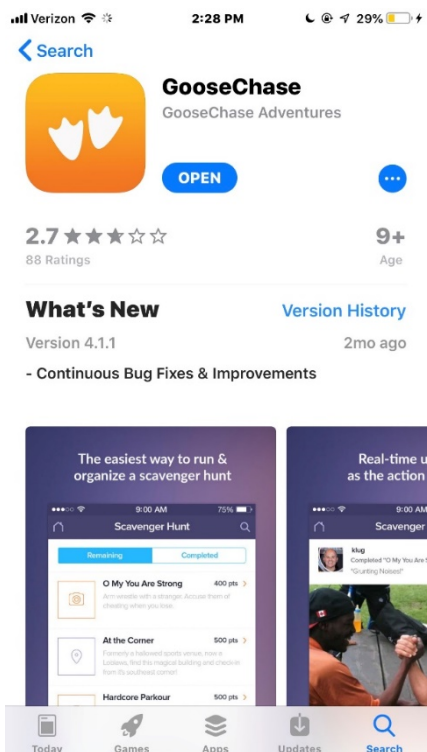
Verizon 2:28 PM 29%

Search

GooseChase

GooseChase Adventures

OPEN

2.7 ★★★☆☆

88 Ratings

9+

Age

What's New

Version History

Version 4.1.1

2mo ago

- Continuous Bug Fixes & Improvements

The easiest way to run & organize a scavenger hunt

9:00 AM 75%

Scavenger Hunt

Remaining

Completed

O My You Are Strong

400 pts

Arm wrestle with a stranger. Accuse them of cheating when you lose.

At the Corner

500 pts

Formerly a beloved sports venue, now a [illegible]

Hardcore Parkour

500 pts

Real-time u as the action

9:00 AM

Scavenger

klug

Completed "O My You Are S

"Grunting Noises!"

Today

Games

Apps

Updates

Search